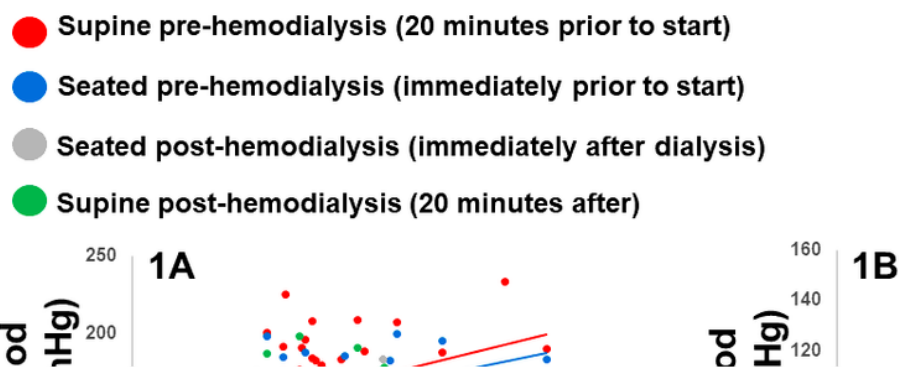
Supine pre-hemodialysis (20 minutes prior to start)

Seated pre-hemodialysis (immediately prior to start)

Seated post-hemodialysis (immediately after dialysis)

Supine post-hemodialysis (20 minutes after)

1A

250

200

od
nHg)

1B

160

140

120

od
Hg)